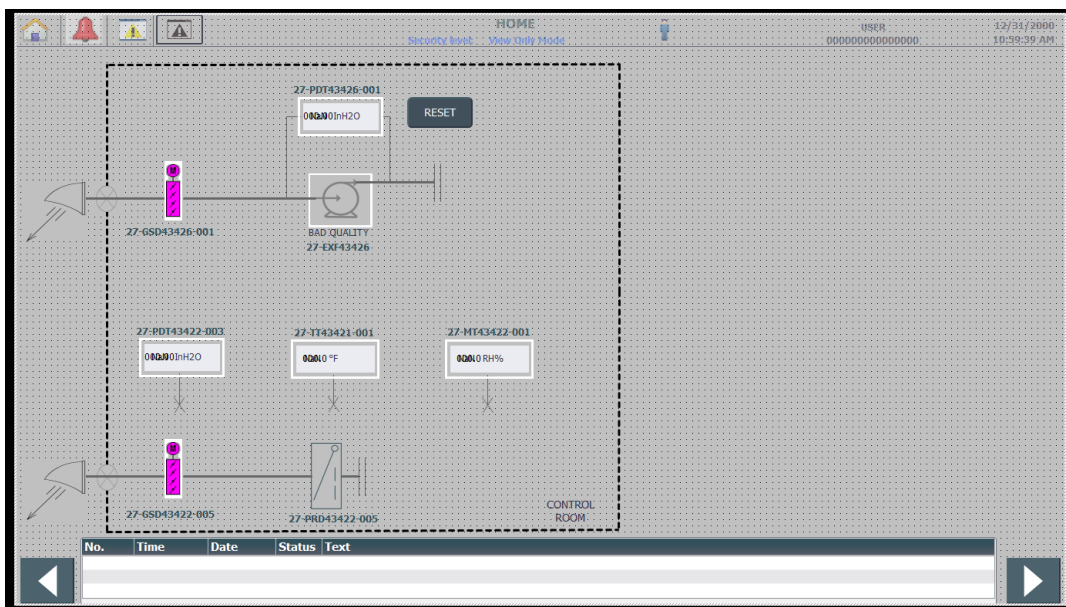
HOME
Security level: View Only Mode

USER
000000000000000

12/31/2000
10:59:39 AM

27-PDT43426-001
00.00 InH2O

RESET

27-GSD43426-001

BAD QUALITY
27-EXF43426

27-PDT43422-003
00.00 InH2O

27-TT43421-001
00.0 °F

27-MT43422-001
00.0 RH%

27-GSD43422-005

27-PRD43422-005

CONTROL ROOM

| No. | Time | Date | Status | Text |
|---|---|---|---|---|